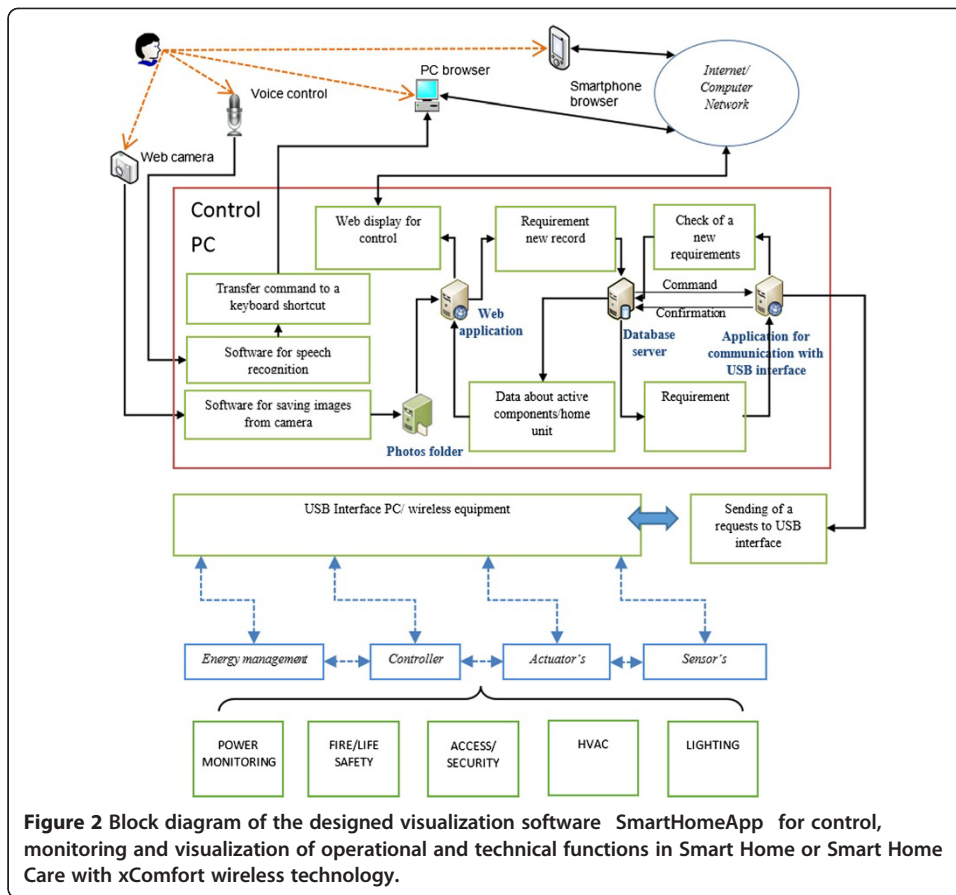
PC browser

Smartphone browser

Internet/ Computer Network

Voice control

Web camera

Control PC

Web display for control

Requirement new record

Check of a new requirements

Transfer command to a keyboard shortcut

Command

Confirmation

Web application

Database server

Application for communication with USB interface

Software for speech recognition

Software for saving images from camera

Photos folder

Data about active components/home unit

Requirement

USB Interface PC/ wireless equipment

Sending of a requests to USB interface

Energy management

Controller

Actuator's

Sensor's

POWER MONITORING

FIRE/LIFE SAFETY

ACCESS/ SECURITY

HVAC

LIGHTING

**Figure 2 Block diagram of the designed visualization software SmartHomeApp for control, monitoring and visualization of operational and technical functions in Smart Home or Smart Home Care with xComfort wireless technology.**